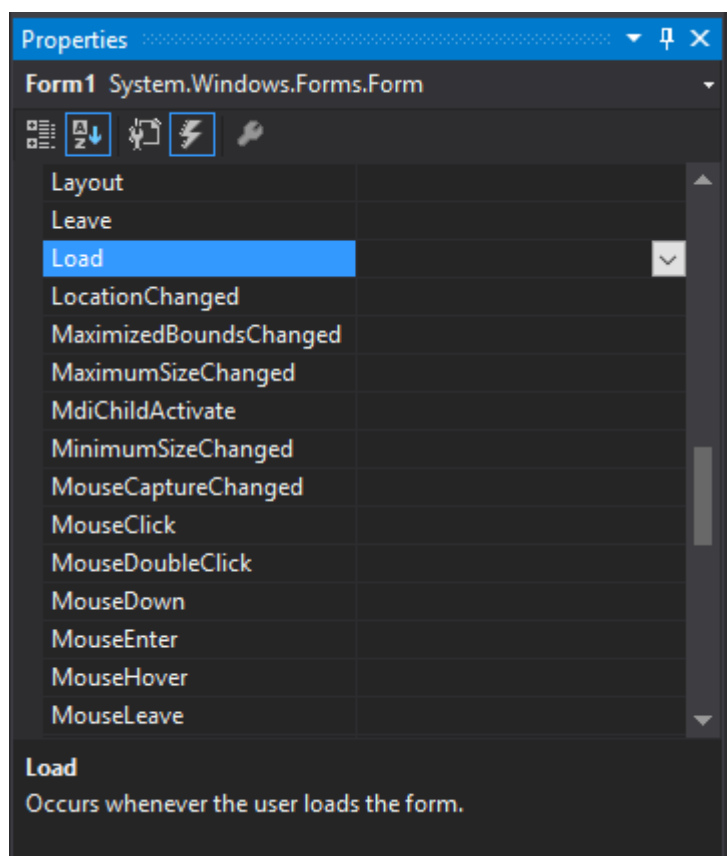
Properties

Form1 System.Windows.Forms.Form

Layout
Leave
Load
LocationChanged
MaximizedBoundsChanged
MaximumSizeChanged
MdiChildActivate
MinimumSizeChanged
MouseCaptureChanged
MouseClick
MouseDoubleClick
MouseDown
MouseEnter
MouseHover
MouseLeave

Load
Occurs whenever the user loads the form.